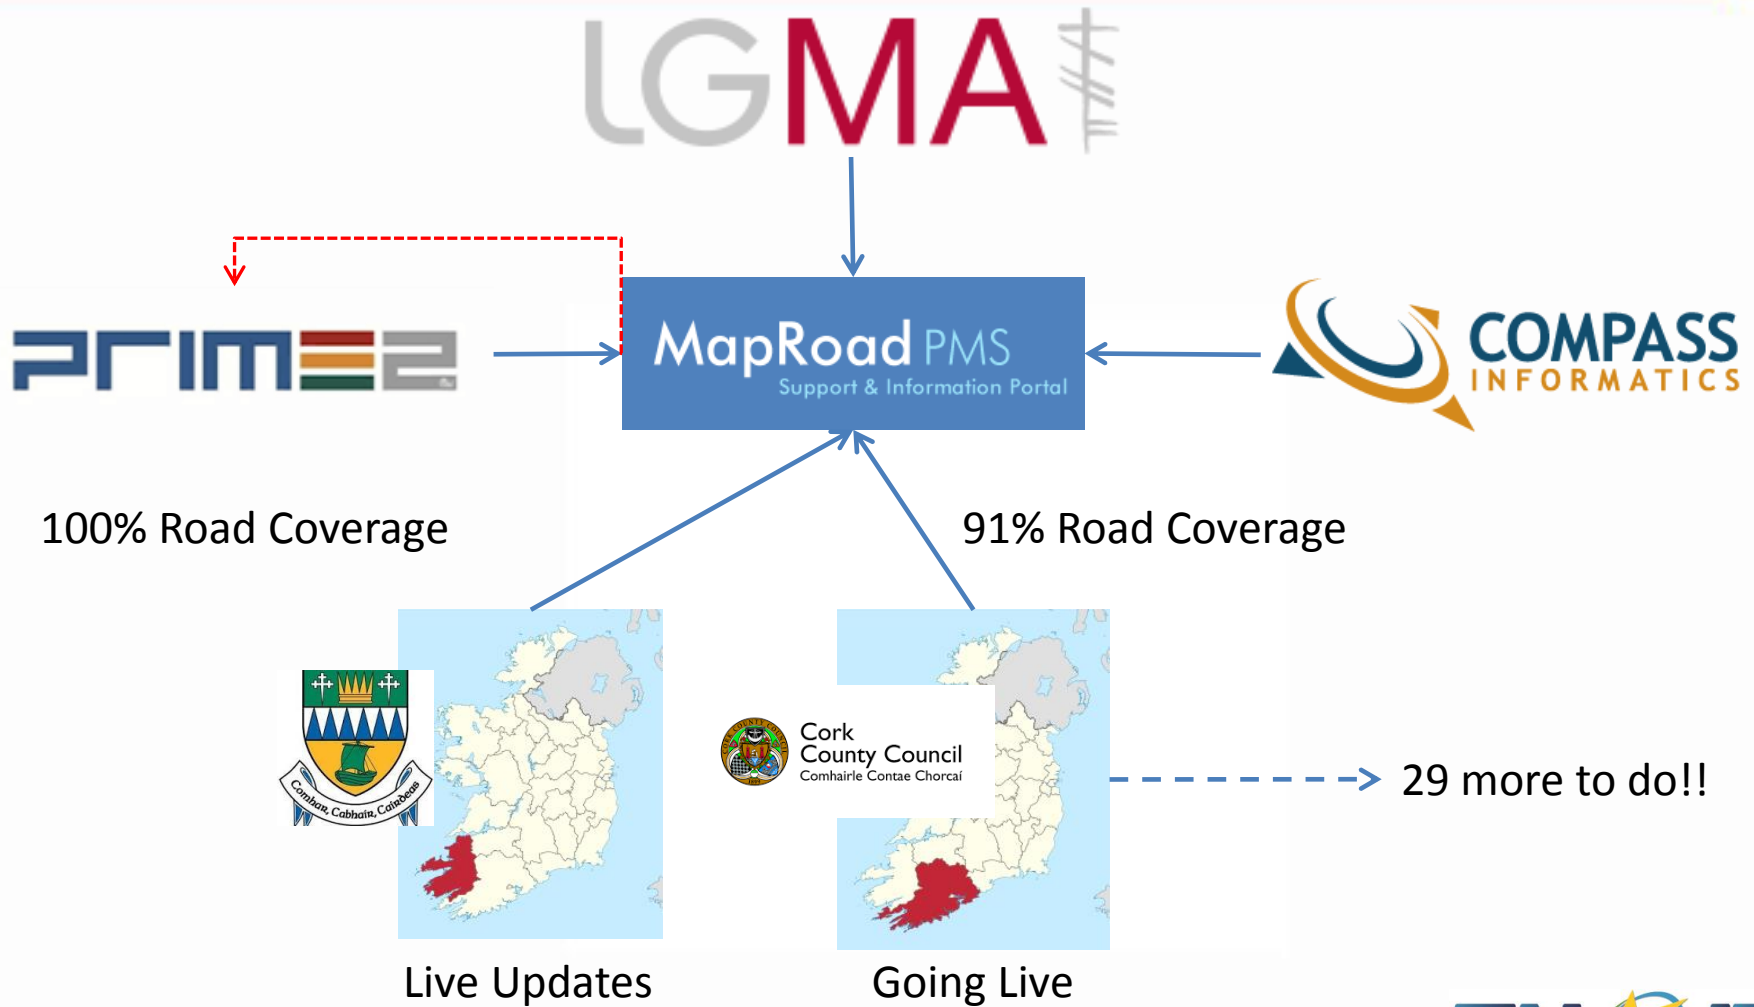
LGMA

PRIME2

MapRoad PMS
Support & Information Portal

COMPASS
INFORMATICS

100% Road Coverage

91% Road Coverage

Comhar, Cabhair, Cairdeas

Cork
County Council
Comhairle Contae Chorcaí

29 more to do!!

Live Updates

Going Live